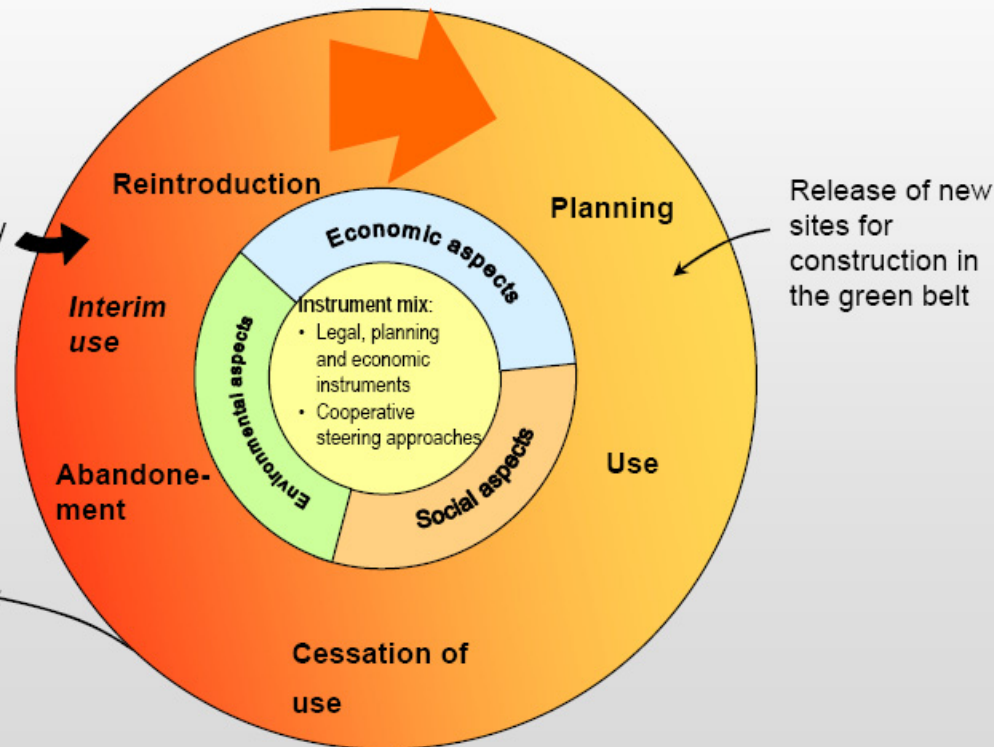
Reintroduction

Planning

Release of new sites for construction in the green belt

Interim use

Economic aspects

Instrument mix:
• Legal, planning and economic instruments
• Cooperative steering approaches

Environmental aspects

Social aspects

Use

Abandonement

Cessation of use